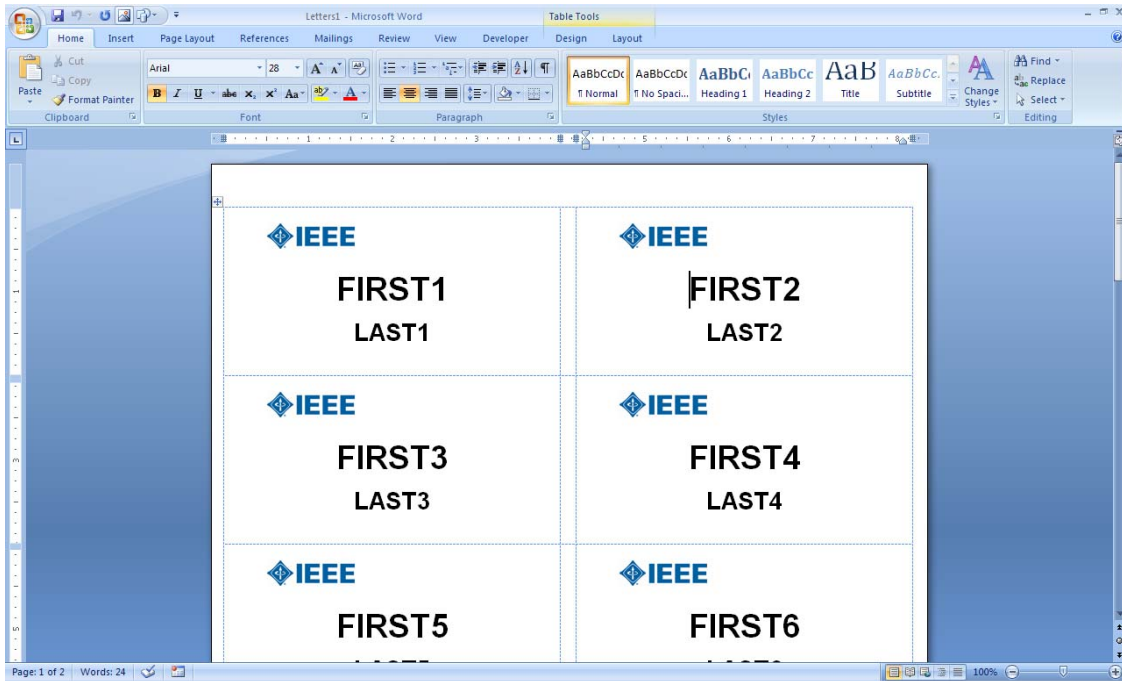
Letters1 - Microsoft Word

Table Tools

Home Insert Page Layout References Mailings Review View Developer Design Layout

Cut
Copy
Paste
Format Painter
Clipboard

Arial 28
B I U abe $x_2$ $x^2$ Aa
Font

Paragraph

AaBbCcDc ¶ Normal
AaBbCcDc ¶ No Spaci...
AaBbC Heading 1
AaBbCc Heading 2
AaB Title
AaBbCc. Subtitle
Change Styles
Styles

Find
Replace
Select
Editing

IEEE
FIRST1
LAST1

IEEE
FIRST2
LAST2

IEEE
FIRST3
LAST3

IEEE
FIRST4
LAST4

IEEE
FIRST5
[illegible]

IEEE
FIRST6
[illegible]

Page: 1 of 2 Words: 24

100%